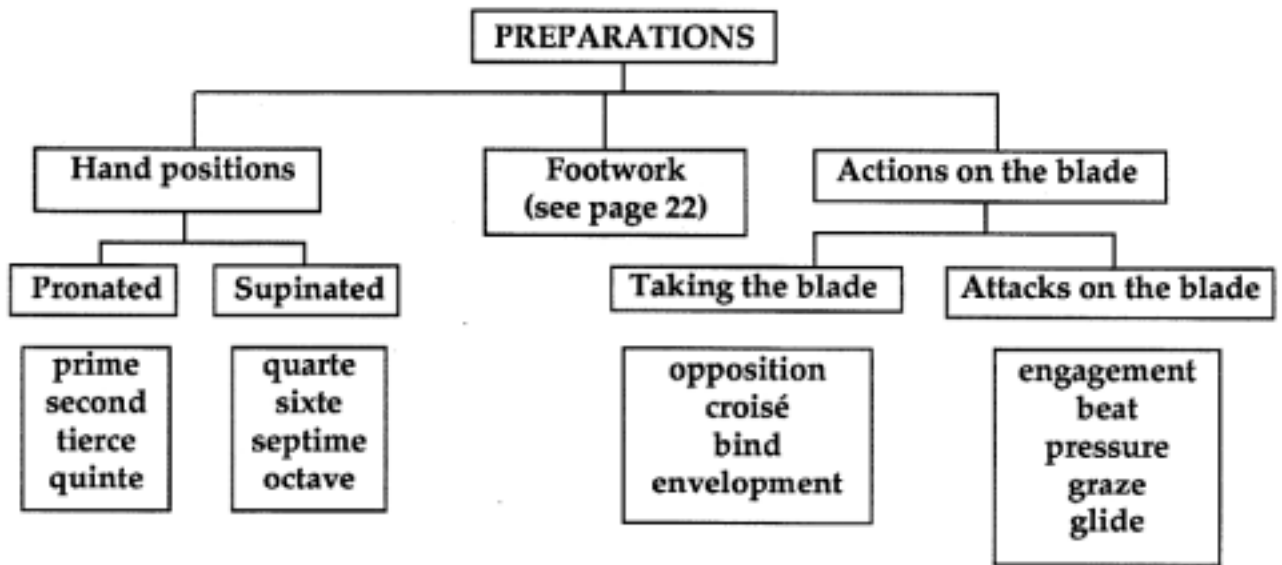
PREPARATIONS

Hand positions

Footwork (see page 22)

Actions on the blade

Pronated

Supinated

Taking the blade

Attacks on the blade

prime
second
tierce
quinte

quarte
sixte
septime
octave

opposition
croisé
bind
envelopment

engagement
beat
pressure
graze
glide